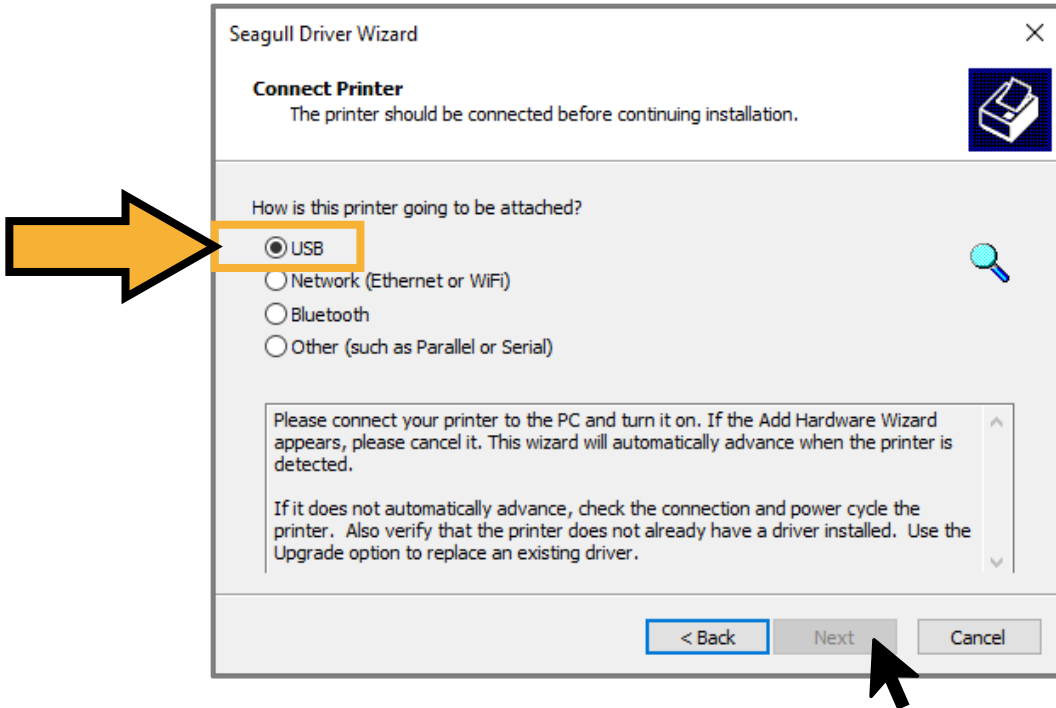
Seagull Driver Wizard

Connect Printer
The printer should be connected before continuing installation.

How is this printer going to be attached?

USB
Network (Ethernet or WiFi)
Bluetooth
Other (such as Parallel or Serial)

Please connect your printer to the PC and turn it on. If the Add Hardware Wizard appears, please cancel it. This wizard will automatically advance when the printer is detected.

If it does not automatically advance, check the connection and power cycle the printer. Also verify that the printer does not already have a driver installed. Use the Upgrade option to replace an existing driver.

< Back
Next
Cancel